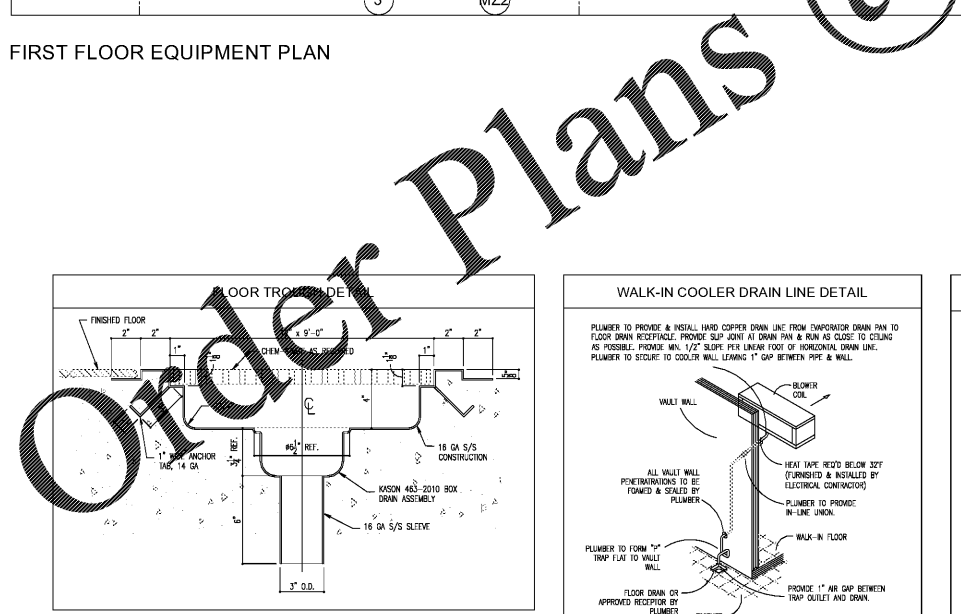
5

MZ2

FIRST FLOOR EQUIPMENT PLAN

Order Plans

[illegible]LOOR TRO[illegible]H DET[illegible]L

FINISHED FLOOR

2"

2"

1"

x 9'-0"

CHEM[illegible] AS REQUIRED

1"

2"

2"

℄

$\frac{1}{4}$" REF.

#6$\frac{1}{2}$" REF.

1" W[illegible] ANCHOR TAB, 14 GA

16 GA S/S CONSTRUCTION

KASON 463-2010 BOX DRAIN ASSEMBLY

16 GA S/S SLEEVE

6"

3" O.D.

WALK-IN COOLER DRAIN LINE DETAIL

PLUMBER TO PROVIDE & INSTALL HARD COPPER DRAIN LINE FROM EVAPORATOR DRAIN PAN TO FLOOR DRAIN RECEPTACLE. PROVIDE SLIP JOINT AT DRAIN PAN & RUN AS CLOSE TO CEILING AS POSSIBLE. PROVIDE MIN. 1/2" SLOPE PER LINEAR FOOT OF HORIZONTAL DRAIN LINE. PLUMBER TO SECURE TO COOLER WALL LEAVING 1" GAP BETWEEN PIPE & WALL.

BLOWER COIL

VAULT WALL

HEAT TAPE REQ'D BELOW 32°F (FURNISHED & INSTALLED BY ELECTRICAL CONTRACTOR)

ALL VAULT WALL PENETRATIONS TO BE FOAMED & SEALED BY PLUMBER

PLUMBER TO PROVIDE IN-LINE UNION.

WALK-IN FLOOR

PLUMBER TO FORM "P" TRAP FLAT TO VAULT WALL

PROVIDE 1" AIR GAP BETWEEN TRAP OUTLET AND DRAIN.

FLOOR DRAIN OR APPROVED RECEPTOR BY PLUMBER